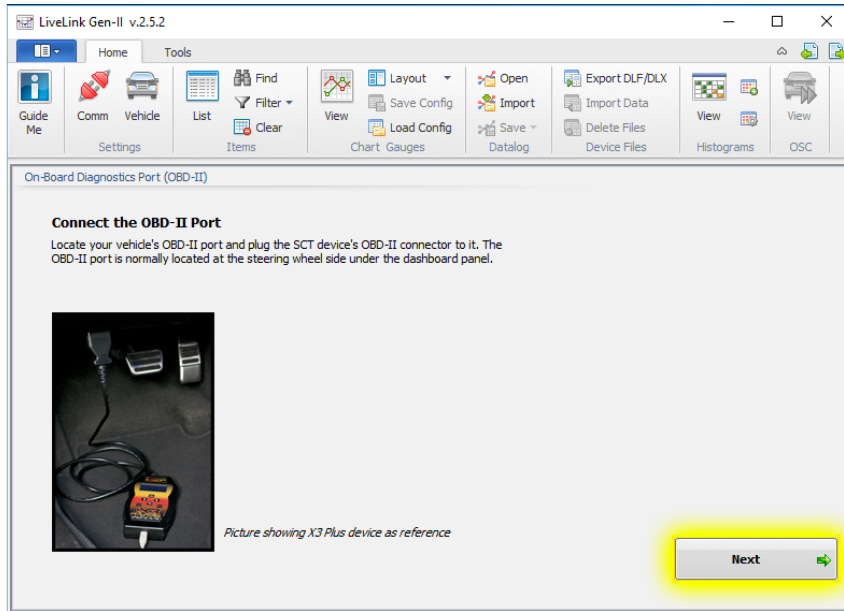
LiveLink Gen-II v.2.5.2

Home Tools

Guide Me
Comm Vehicle
Settings
List
Find
Filter
Clear
Items
View
Layout
Save Config
Load Config
Chart Gauges
Open
Import
Save
Datalog
Export DLF/DLX
Import Data
Delete Files
Device Files
View
Histograms
View
OSC

On-Board Diagnostics Port (OBD-II)

Connect the OBD-II Port

Locate your vehicle's OBD-II port and plug the SCT device's OBD-II connector to it. The OBD-II port is normally located at the steering wheel side under the dashboard panel.

Picture showing X3 Plus device as reference

Next